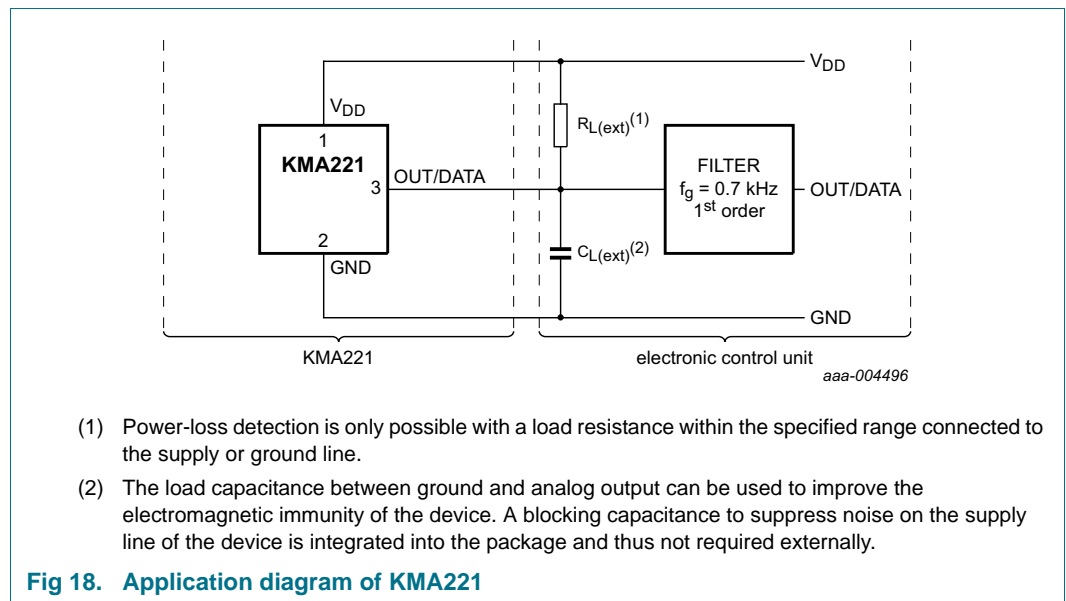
$V_{DD}$

$V_{DD}$

1

KMA221

3

OUT/DATA

2

GND

$R_{L(ext)}^{(1)}$

$C_{L(ext)}^{(2)}$

FILTER
$f_g$ = 0.7 kHz
1$^{st}$ order

OUT/DATA

GND

KMA221

electronic control unit

aaa-004496

(1) Power-loss detection is only possible with a load resistance within the specified range connected to the supply or ground line.

(2) The load capacitance between ground and analog output can be used to improve the electromagnetic immunity of the device. A blocking capacitance to suppress noise on the supply line of the device is integrated into the package and thus not required externally.

Fig 18. Application diagram of KMA221